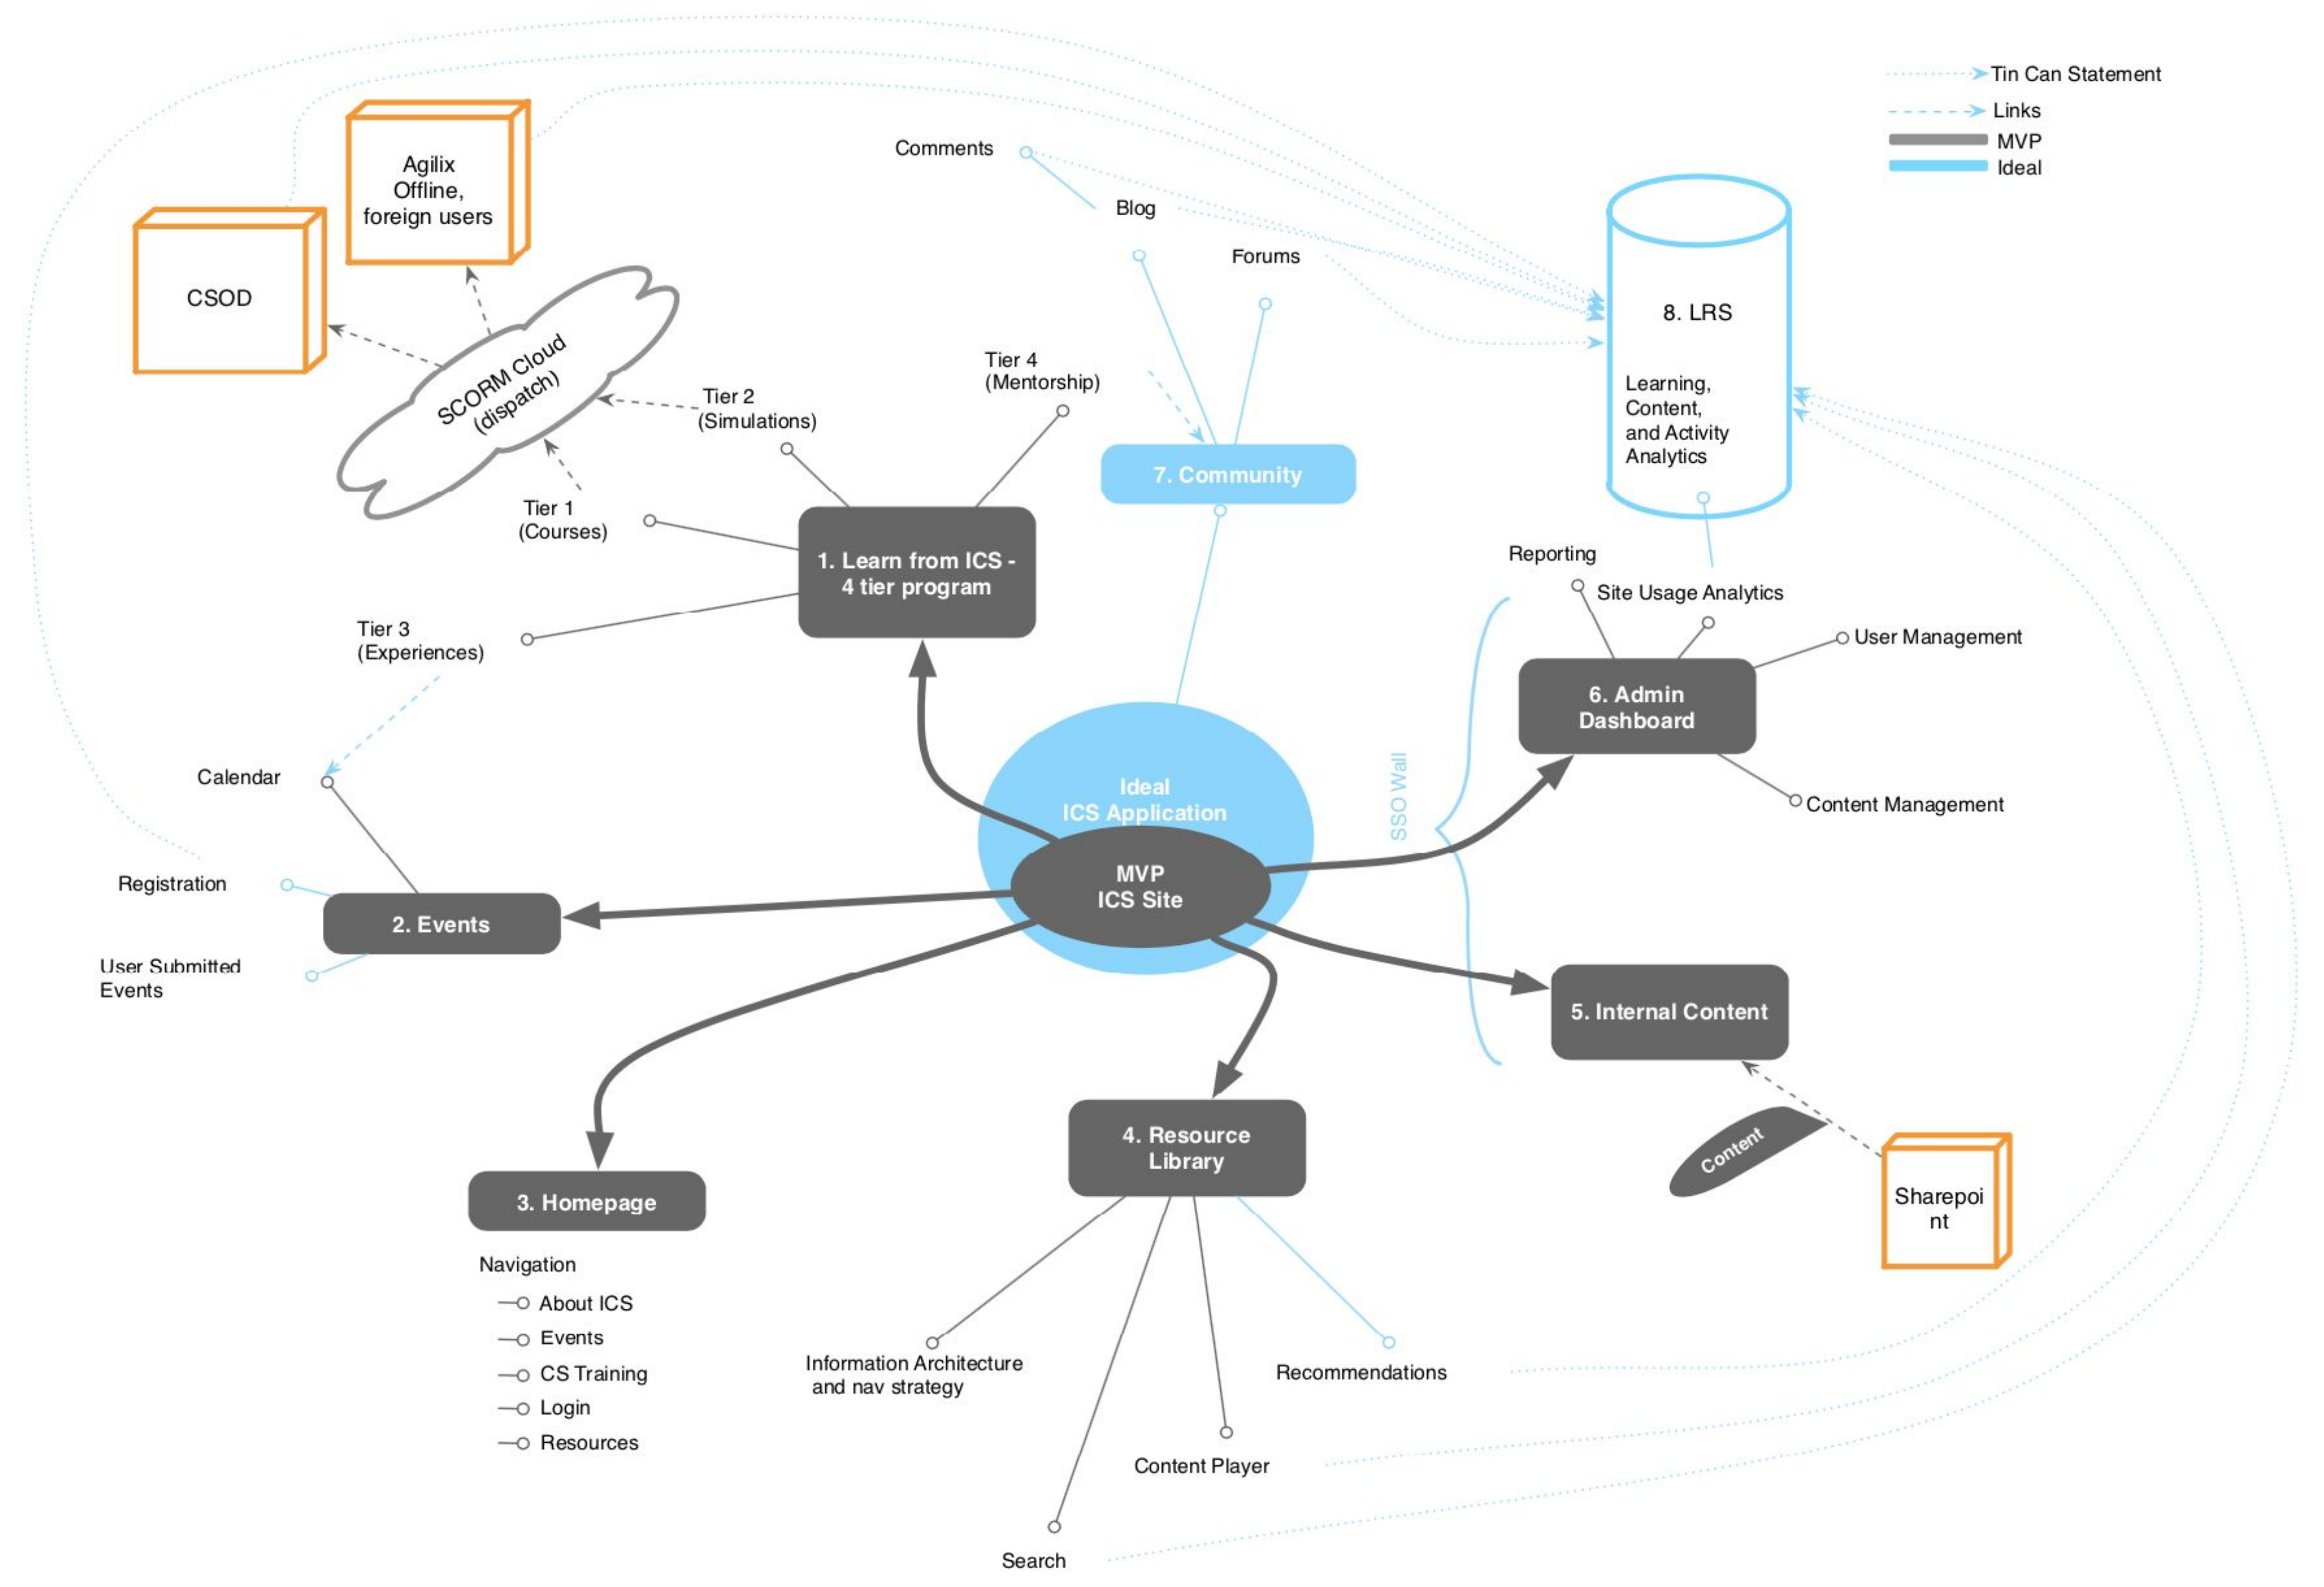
Tin Can Statement
Links
MVP
Ideal

Agilix Offline, foreign users

CSOD

SCORM Cloud (dispatch)

Comments
Blog
Forums

8. LRS

Learning, Content, and Activity Analytics

Tier 4 (Mentorship)

Tier 2 (Simulations)

Tier 1 (Courses)

7. Community

1. Learn from ICS - 4 tier program

Tier 3 (Experiences)

Reporting
Site Usage Analytics
User Management

6. Admin Dashboard

Content Management

Calendar

Ideal ICS Application

MVP ICS Site

SSO Wall

Registration

2. Events

User Submitted Events

5. Internal Content

Content

Sharepoi nt

4. Resource Library

3. Homepage

Navigation
About ICS
Events
CS Training
Login
Resources

Information Architecture and nav strategy

Recommendations

Content Player

Search